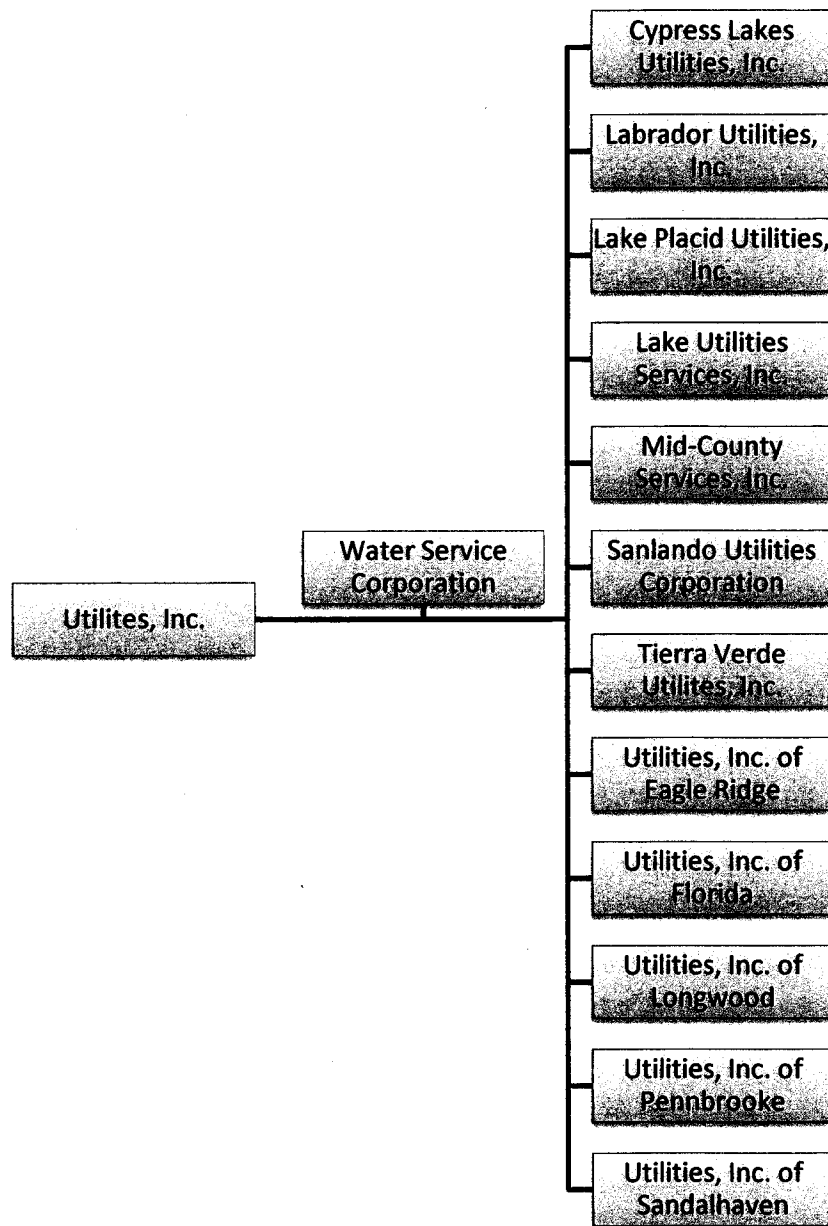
Utilites, Inc.

Water Service Corporation

Cypress Lakes Utilities, Inc.

Labrador Utilities, Inc.

Lake Placid Utilities, Inc.

Lake Utilities Services, Inc.

Mid-County Services, Inc.

Sanlando Utilities Corporation

Tierra Verde Utilites, Inc.

Utilities, Inc. of Eagle Ridge

Utilities, Inc. of Florida

Utilities, Inc. of Longwood

Utilities, Inc. of Pennbrooke

Utilities, Inc. of Sandalhaven